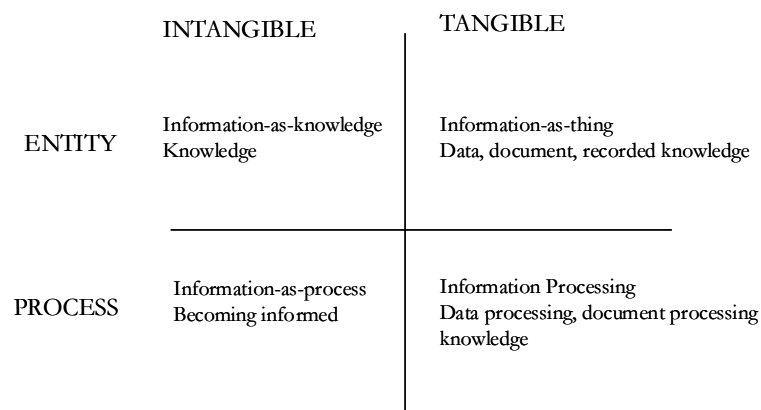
|  | INTANGIBLE | TANGIBLE |
|---|---|---|
| ENTITY | Information-as-knowledge<br>Knowledge | Information-as-thing<br>Data, document, recorded knowledge |
| PROCESS | Information-as-process<br>Becoming informed | Information Processing<br>Data processing, document processing knowledge |